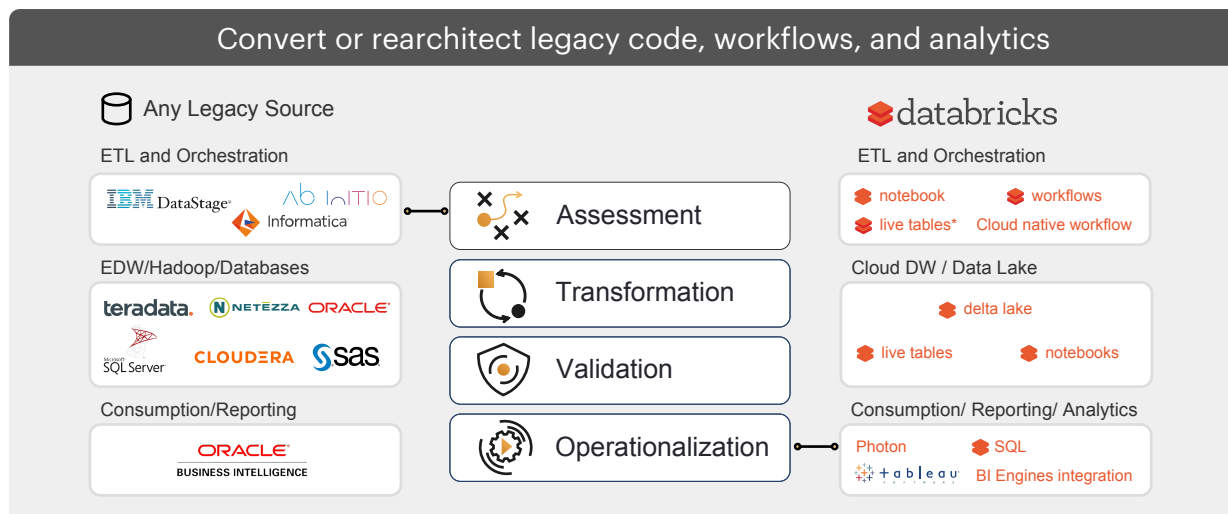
Convert or rearchitect legacy code, workflows, and analytics

Any Legacy Source

ETL and Orchestration

IBM DataStage

Ab InItIO

Informatica

EDW/Hadoop/Databases

teradata.

NETEZZA

ORACLE

Microsoft SQL Server

CLOUDERA

sas

Consumption/Reporting

ORACLE BUSINESS INTELLIGENCE

Assessment

Transformation

Validation

Operationalization

databricks

ETL and Orchestration

notebook

workflows

live tables*

Cloud native workflow

Cloud DW / Data Lake

delta lake

live tables

notebooks

Consumption/ Reporting/ Analytics

Photon

SQL

tableau

BI Engines integration